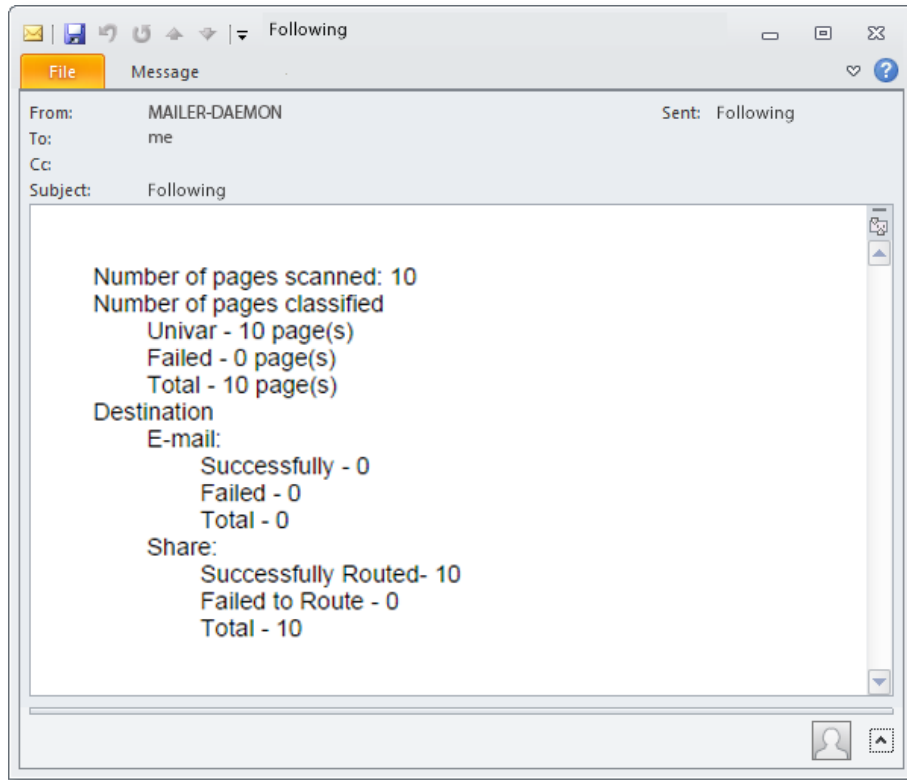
Following

File Message

From: MAILER-DAEMON
To: me
Cc:
Subject: Following

Sent: Following

Number of pages scanned: 10
Number of pages classified
Univar - 10 page(s)
Failed - 0 page(s)
Total - 10 page(s)
Destination
E-mail:
Successfully - 0
Failed - 0
Total - 0
Share:
Successfully Routed- 10
Failed to Route - 0
Total - 10